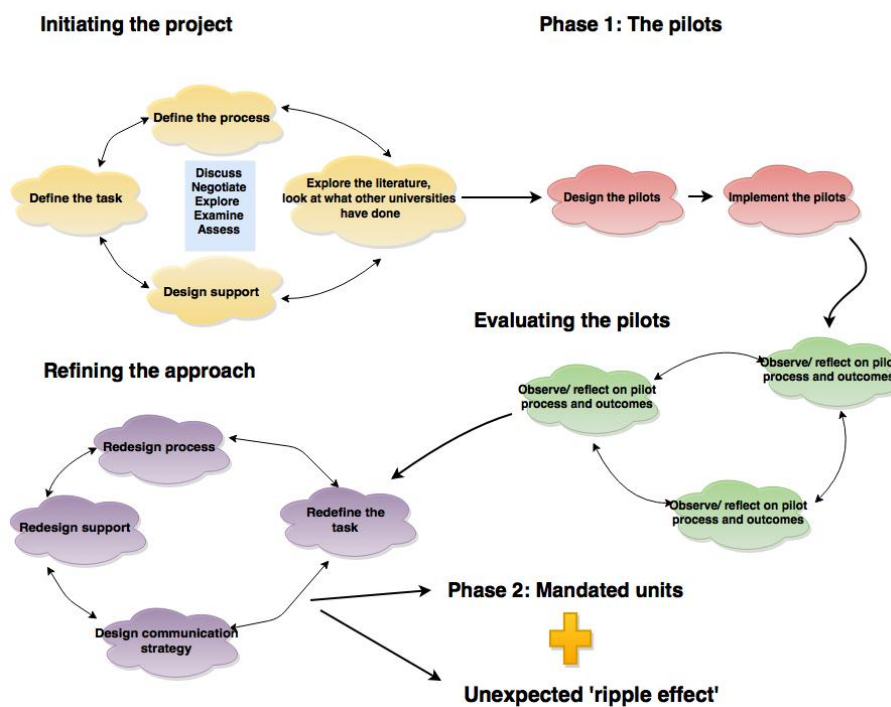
Initiating the project

Phase 1: The pilots

Define the process

Define the task

Discuss
Negotiate
Explore
Examine
Assess

Explore the literature, look at what other universities have done

Design support

Design the pilots

Implement the pilots

Evaluating the pilots

Observe/ reflect on pilot process and outcomes

Observe/ reflect on pilot process and outcomes

Observe/ reflect on pilot process and outcomes

Refining the approach

Redesign process

Redesign support

Redefine the task

Design communication strategy

Phase 2: Mandated units

Unexpected 'ripple effect'